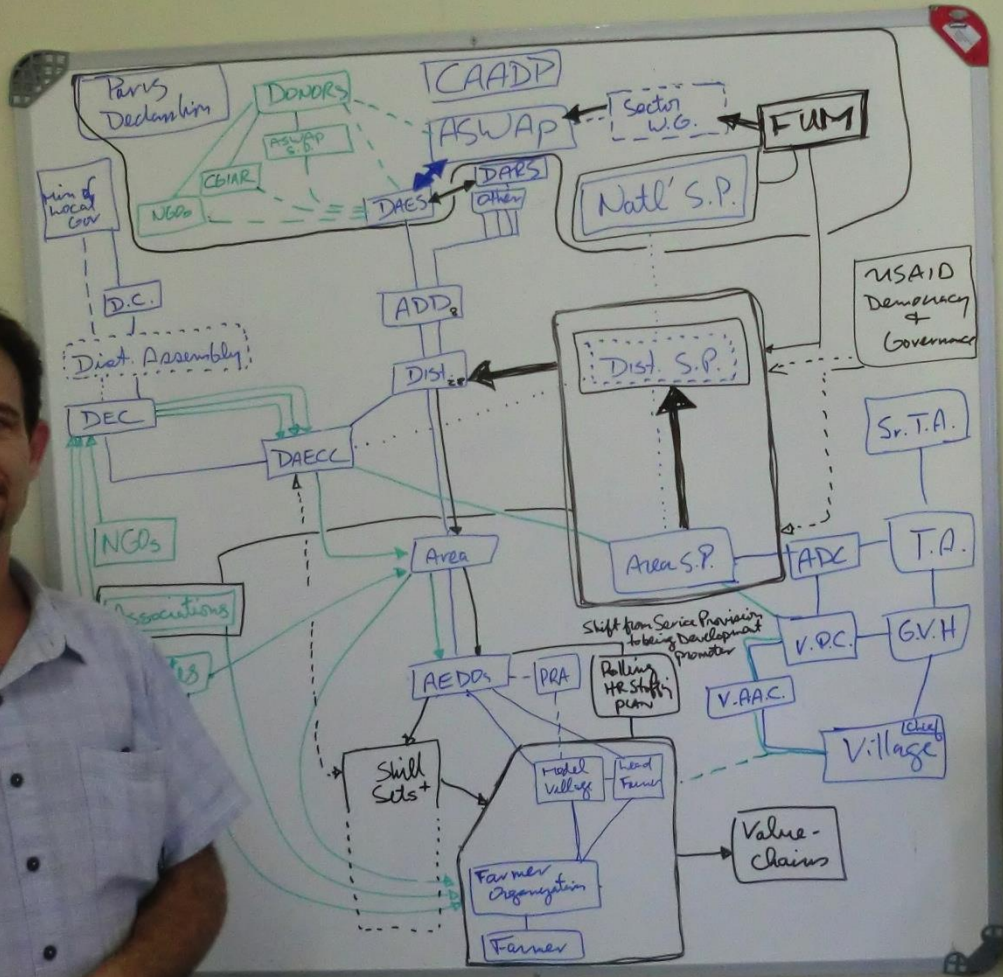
Paris Declaration

DONORS

CAADP

ASWAp

Sector W.G.

FUM

ASWAp S.D.

CGIAR

NGOs

DAES

DARS

Other

Natl' S.P.

Min of Local Gov

D.C.

ADD8

USAID Democracy & Governance

Dist. Assembly

Dist28

Dist. S.P.

DEC

DAECC

Sr. T.A.

NGOs

Area

Area S.P.

ADC

T.A.

Associations

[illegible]s

Shift from Service Provision to being Development promoter

V.D.C.

G.V.H

AEDOs

PRA

Rolling HR Staffing plan

V.A.A.C.

Chief

Village

Skill Sets+

Model Village

Lead Farmer

Value-chains

Farmer Organization

Farmer